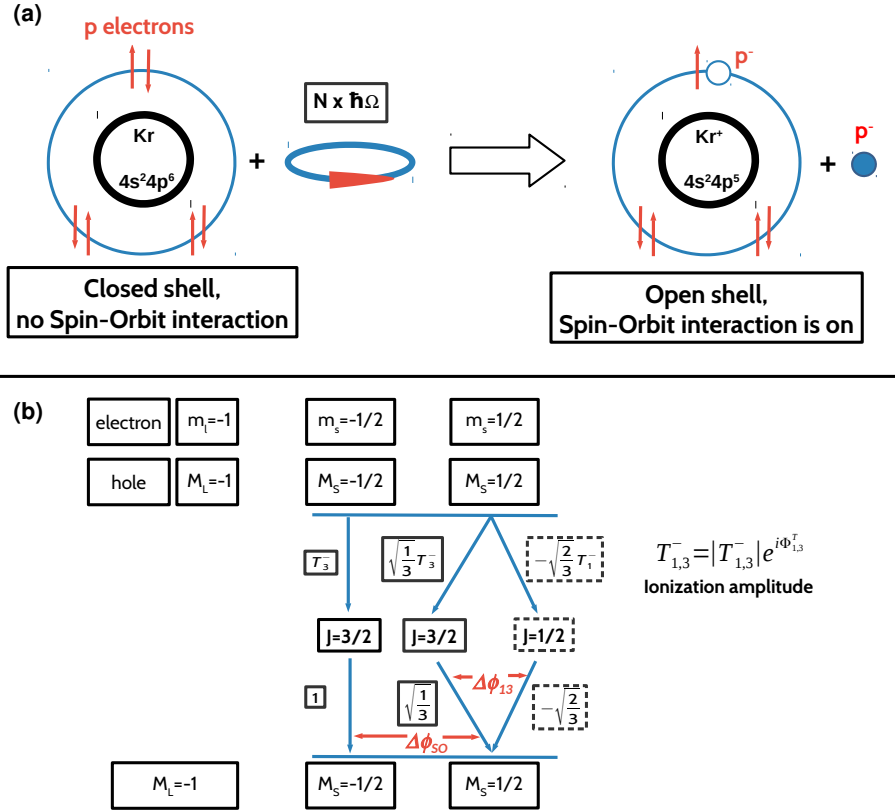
(a)

p electrons

Kr

$4s^24p^6$

+

N x ħΩ

$p^-$

$Kr^+$

$4s^24p^5$

+ $p^-$

Closed shell, no Spin-Orbit interaction

Open shell, Spin-Orbit interaction is on

(b)

| electron | $m_l$=-1 | $m_s$=-1/2 | $m_s$=1/2 |
|---|---|---|---|
| hole | $M_L$=-1 | $M_S$=-1/2 | $M_S$=1/2 |

$T_3^-$

$\sqrt{\frac{1}{3}}T_3^-$

$-\sqrt{\frac{2}{3}}T_1^-$

$T_{1,3}^- = |T_{1,3}^-| e^{i\Phi_{1,3}^T}$

Ionization amplitude

J=3/2

J=3/2

J=1/2

1

$\sqrt{\frac{1}{3}}$

$\Delta\phi_{13}$

$-\sqrt{\frac{2}{3}}$

$\Delta\phi_{SO}$

$M_L$=-1

$M_S$=-1/2

$M_S$=1/2